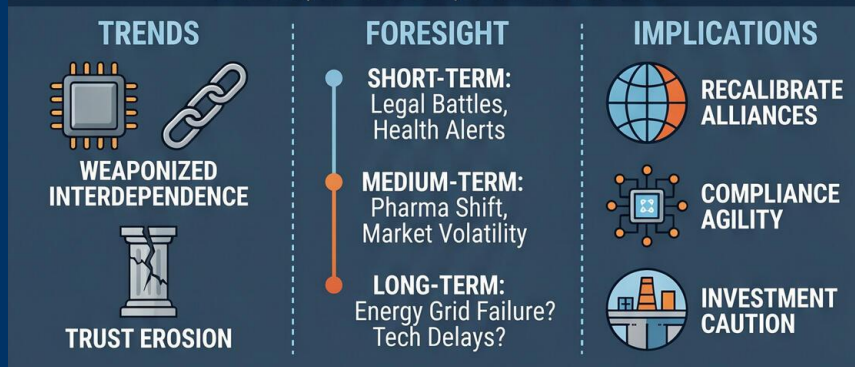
TRENDS

WEAPONIZED INTERDEPENDENCE

TRUST EROSION

FORESIGHT

SHORT-TERM:
Legal Battles,
Health Alerts

MEDIUM-TERM:
Pharma Shift,
Market Volatility

LONG-TERM:
Energy Grid Failure?
Tech Delays?

IMPLICATIONS

RECALIBRATE ALLIANCES

COMPLIANCE AGILITY

INVESTMENT CAUTION